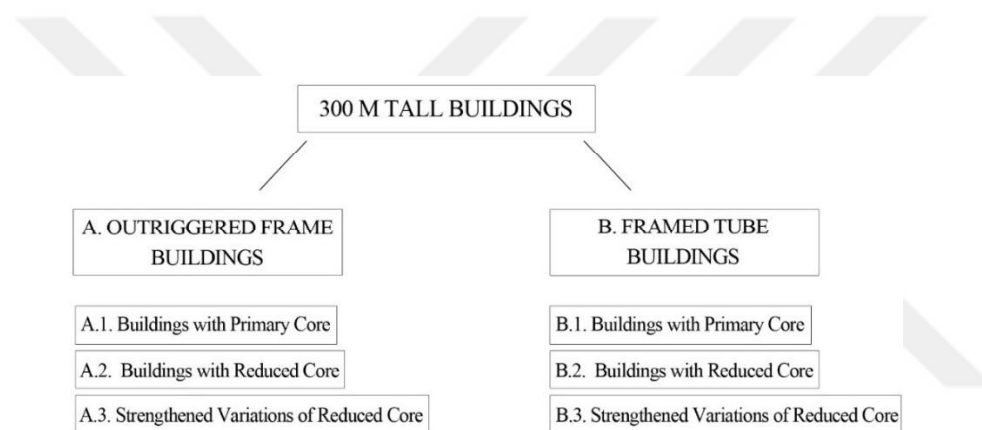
300 M TALL BUILDINGS

A. OUTRIGGERED FRAME BUILDINGS

A.1. Buildings with Primary Core

A.2. Buildings with Reduced Core

A.3. Strengthened Variations of Reduced Core

B. FRAMED TUBE BUILDINGS

B.1. Buildings with Primary Core

B.2. Buildings with Reduced Core

B.3. Strengthened Variations of Reduced Core